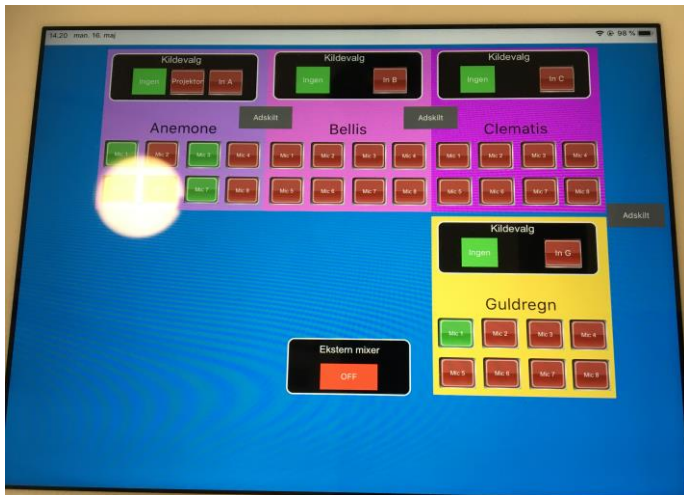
14:20 man. 16. maj

98 %

Kildevalg
Ingen
Projektor
In A

Kildevalg
Ingen
In B

Kildevalg
Ingen
In C

Adskilt

Adskilt

Anemone
Mic 1
Mic 2
Mic 3
Mic 4
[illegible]
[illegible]
Mic 7
Mic 8

Bellis
Mic 1
Mic 2
Mic 3
Mic 4
Mic 5
Mic 6
Mic 7
Mic 8

Clematis
Mic 1
Mic 2
Mic 3
Mic 4
Mic 5
Mic 6
Mic 7
Mic 8

Adskilt

Kildevalg
Ingen
In G

Guldregn
Mic 1
Mic 2
Mic 3
Mic 4
Mic 5
Mic 6
Mic 7
Mic 8

Ekstern mixer
OFF